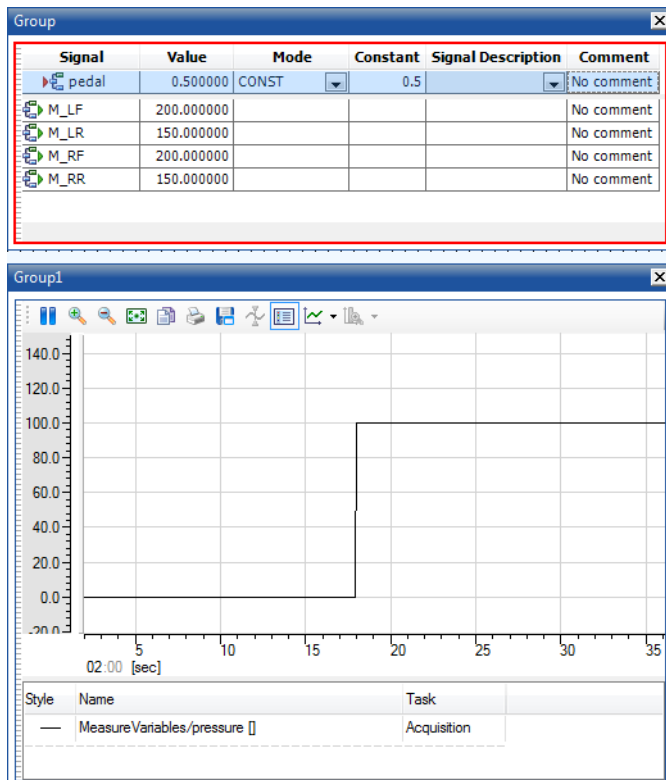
Group

| Signal | Value | Mode | Constant | Signal Description | Comment |
|---|---|---|---|---|---|
| pedal | 0.500000 | CONST | 0.5 | | No comment |
| M_LF | 200.000000 | | | | No comment |
| M_LR | 150.000000 | | | | No comment |
| M_RF | 200.000000 | | | | No comment |
| M_RR | 150.000000 | | | | No comment |

Group1

140.0
120.0
100.0
80.0
60.0
40.0
20.0
0.0
-20.0

5 10 15 20 25 30 35
02:00 [sec]

| Style | Name | Task |
|---|---|---|
| — | MeasureVariables/pressure [] | Acquisition |